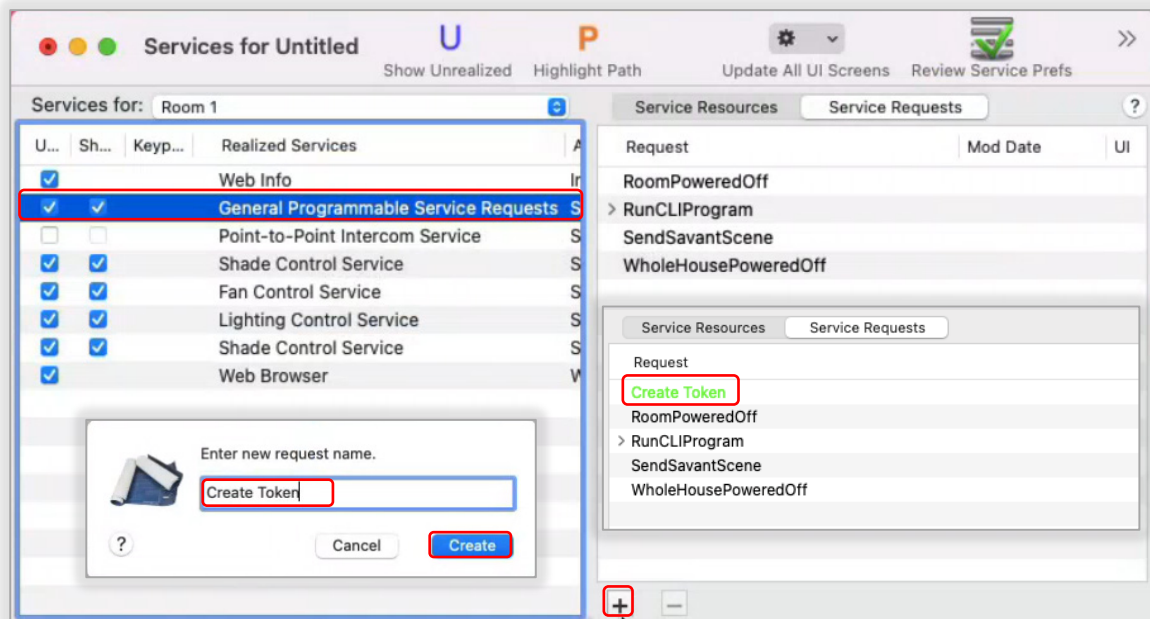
Services for Untitled

U
Show Unrealized

P
Highlight Path

Update All UI Screens

Review Service Prefs

Services for: Room 1

| U... | Sh... | Keyp... | Realized Services | A |
|---|---|---|---|---|
| ✓ | | | Web Info | Ir |
| ✓ | ✓ | | General Programmable Service Requests | S |
| | | | Point-to-Point Intercom Service | S |
| ✓ | ✓ | | Shade Control Service | S |
| ✓ | ✓ | | Fan Control Service | S |
| ✓ | ✓ | | Lighting Control Service | S |
| ✓ | ✓ | | Shade Control Service | S |
| ✓ | | | Web Browser | W |

Enter new request name.

Create Token

?

Cancel

Create

Service Resources | Service Requests

?

| Request | Mod Date | UI |
|---|---|---|
| RoomPoweredOff | | |
| RunCLIProgram | | |
| SendSavantScene | | |
| WholeHousePoweredOff | | |

Service Resources | Service Requests

Request
Create Token
RoomPoweredOff
RunCLIProgram
SendSavantScene
WholeHousePoweredOff

+ −